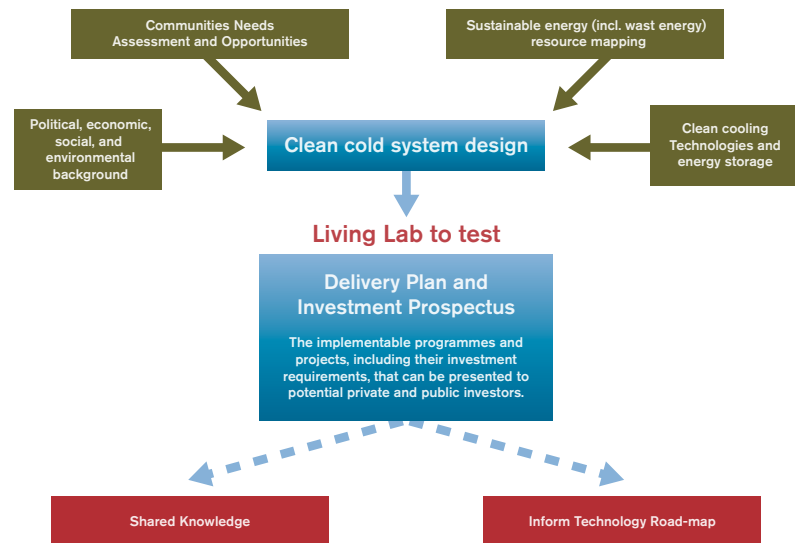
Communities Needs Assessment and Opportunities

Sustainable energy (incl. wast energy) resource mapping

Political, economic, social, and environmental background

Clean cold system design

Clean cooling Technologies and energy storage

Living Lab to test

Delivery Plan and Investment Prospectus

The implementable programmes and projects, including their investment requirements, that can be presented to potential private and public investors.

Shared Knowledge

Inform Technology Road-map